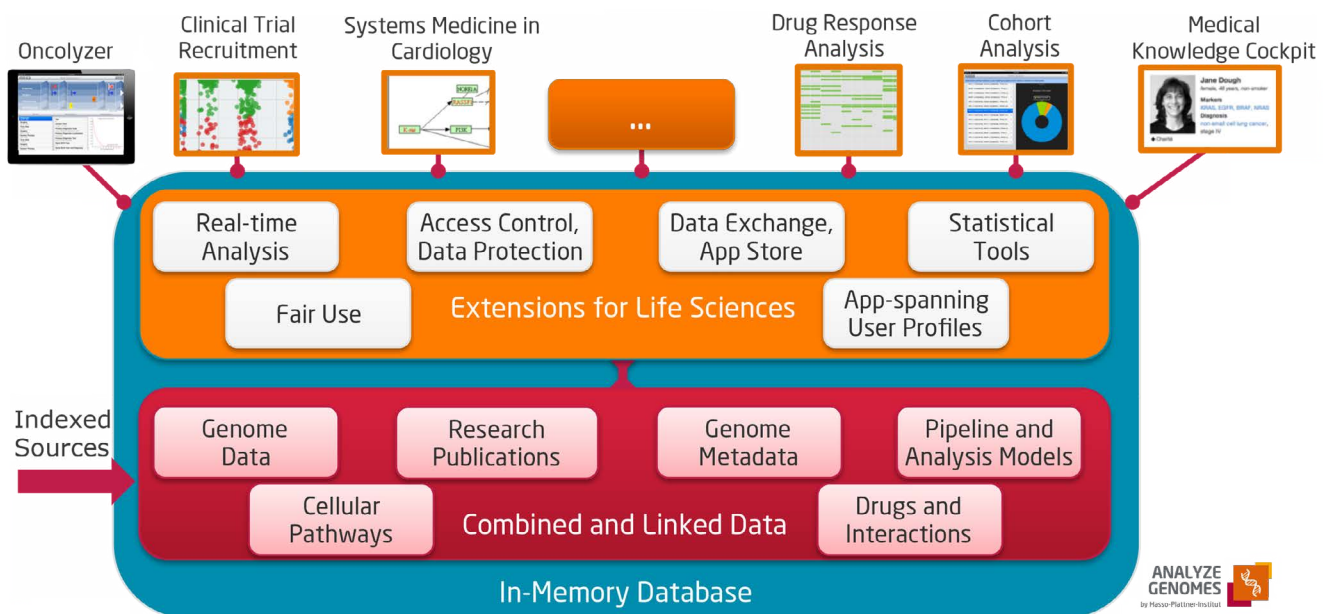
Oncolyzer

Clinical Trial Recruitment

Systems Medicine in Cardiology

...

Drug Response Analysis

Cohort Analysis

Medical Knowledge Cockpit

Jane Dough
female, 46 years, non-smoker
Markers
KRAS, EGFR, BRAF, NRAS
Diagnosis
non-small cell lung cancer, stage IV

Real-time Analysis

Access Control, Data Protection

Data Exchange, App Store

Statistical Tools

Fair Use

Extensions for Life Sciences

App-spanning User Profiles

Indexed Sources

Genome Data

Research Publications

Genome Metadata

Pipeline and Analysis Models

Cellular Pathways

Combined and Linked Data

Drugs and Interactions

In-Memory Database

ANALYZE GENOMES
by Hasso-Plattner-Institut